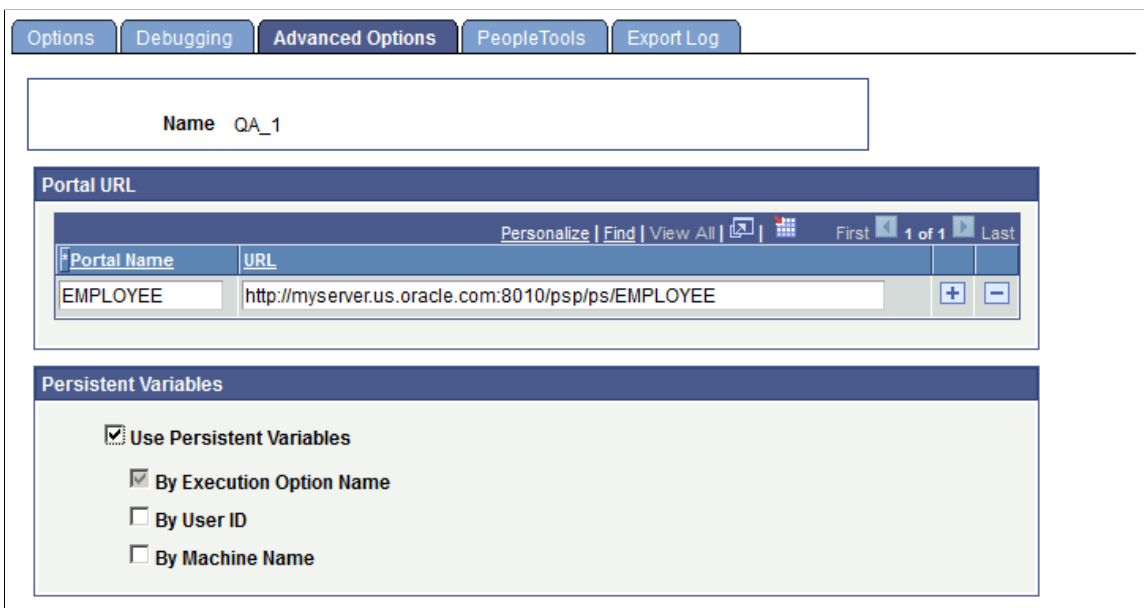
Options | Debugging | Advanced Options | PeopleTools | Export Log

Name QA_1

Portal URL

Personalize | Find | View All | | First 1 of 1 Last

| *Portal Name | URL | | |
|---|---|---|---|
| EMPLOYEE | http://myserver.us.oracle.com:8010/psp/ps/EMPLOYEE | + | − |

Persistent Variables

Use Persistent Variables

By Execution Option Name

By User ID

By Machine Name